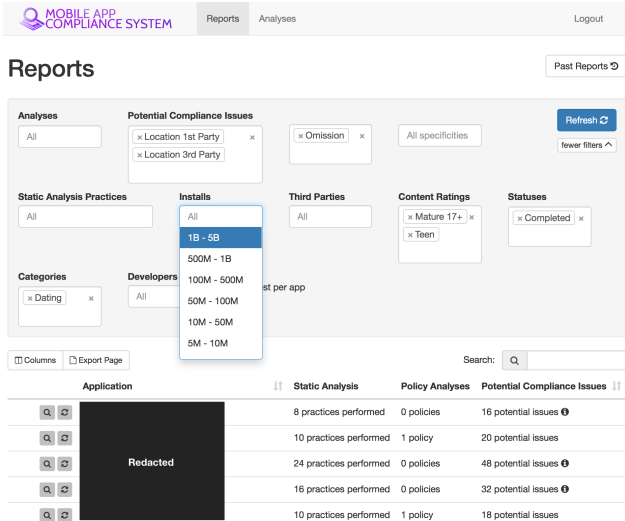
MOBILE APP COMPLIANCE SYSTEM

Reports Analyses Logout

Reports

Past Reports

Analyses
All

Potential Compliance Issues
× Location 1st Party ×
× Location 3rd Party

× Omission ×

All specificities

Refresh

fewer filters

Static Analysis Practices
All

Installs
All
1B - 5B
500M - 1B
100M - 500M
50M - 100M
10M - 50M
5M - 10M

Third Parties
All

Content Ratings
× Mature 17+ ×
× Teen

Statuses
× Completed ×

Categories
× Dating ×

Developers
All

st per app

Columns Export Page

Search:

| | Application | Static Analysis | Policy Analyses | Potential Compliance Issues |
|---|---|---|---|---|
| | Redacted | 8 practices performed | 0 policies | 16 potential issues |
| | | 10 practices performed | 1 policy | 20 potential issues |
| | | 24 practices performed | 0 policies | 48 potential issues |
| | | 16 practices performed | 0 policies | 32 potential issues |
| | | 10 practices performed | 1 policy | 18 potential issues |